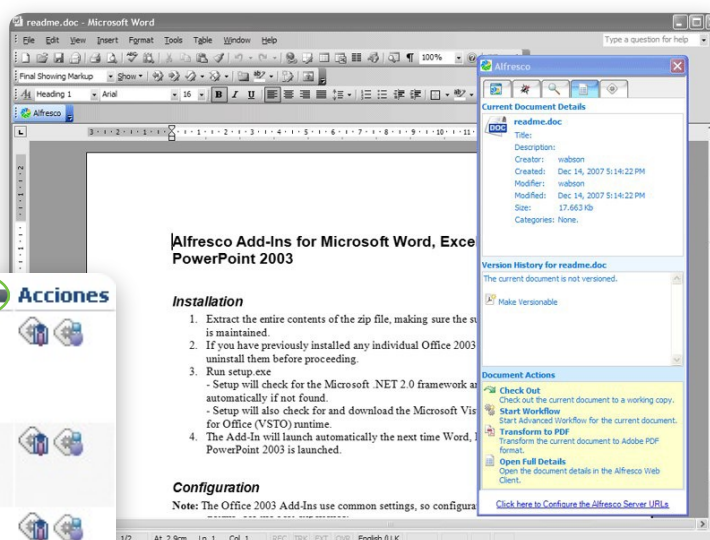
readme.doc - Microsoft Word

File Edit View Insert Format Tools Table Window Help

Type a question for help

100%

Final Showing Markup Show

Heading 1 Arial 16 B I U

Alfresco

Alfresco Add-Ins for Microsoft Word, Exce PowerPoint 2003

Installation

1. Extract the entire contents of the zip file, making sure the su is maintained.
2. If you have previously installed any individual Office 2003 uninstall them before proceeding.
3. Run setup.exe
- Setup will check for the Microsoft .NET 2.0 framework ar automatically if not found.
- Setup will also check for and download the Microsoft Vis for Office (VSTO) runtime.
4. The Add-In will launch automatically the next time Word, I PowerPoint 2003 is launched.

Configuration

Note: The Office 2003 Add-Ins use common settings, so configura

Acciones

1/2 At 2.9cm Ln 1 Col 1 REC TRK EXT OVR English (U.K

Alfresco

Current Document Details

readme.doc
Title:
Description:
Creator: wabson
Created: Dec 14, 2007 5:14:22 PM
Modifier: wabson
Modified: Dec 14, 2007 5:14:22 PM
Size: 17.663 Kb
Categories: None.

Version History for readme.doc

The current document is not versioned.

Make Versionable

Document Actions

Check Out
Check out the current document to a working copy.
Start Workflow
Start Advanced Workflow for the current document.
Transform to PDF
Transform the current document to Adobe PDF format.
Open Full Details
Open the document details in the Alfresco Web Client.

Click here to Configure the Alfresco Server URLs